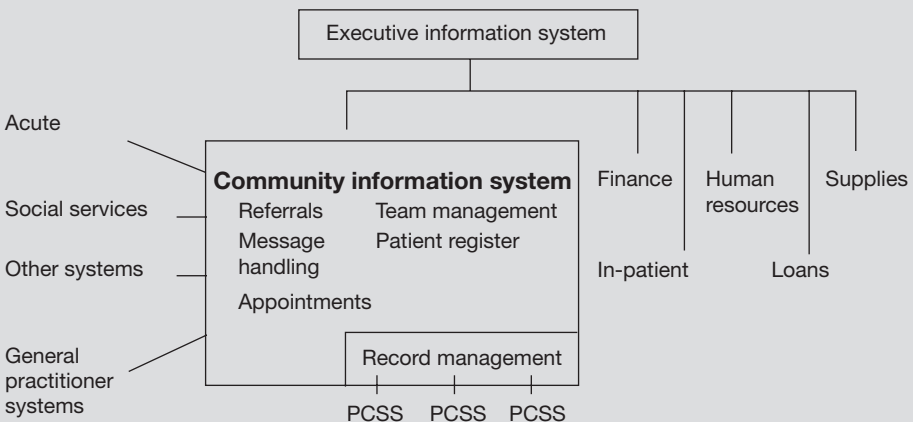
Executive information system

Acute

Social services

Other systems

General practitioner systems

Community information system

Referrals

Team management

Message handling

Patient register

Appointments

Record management

PCSS PCSS PCSS

Finance

Human resources

Supplies

In-patient

Loans